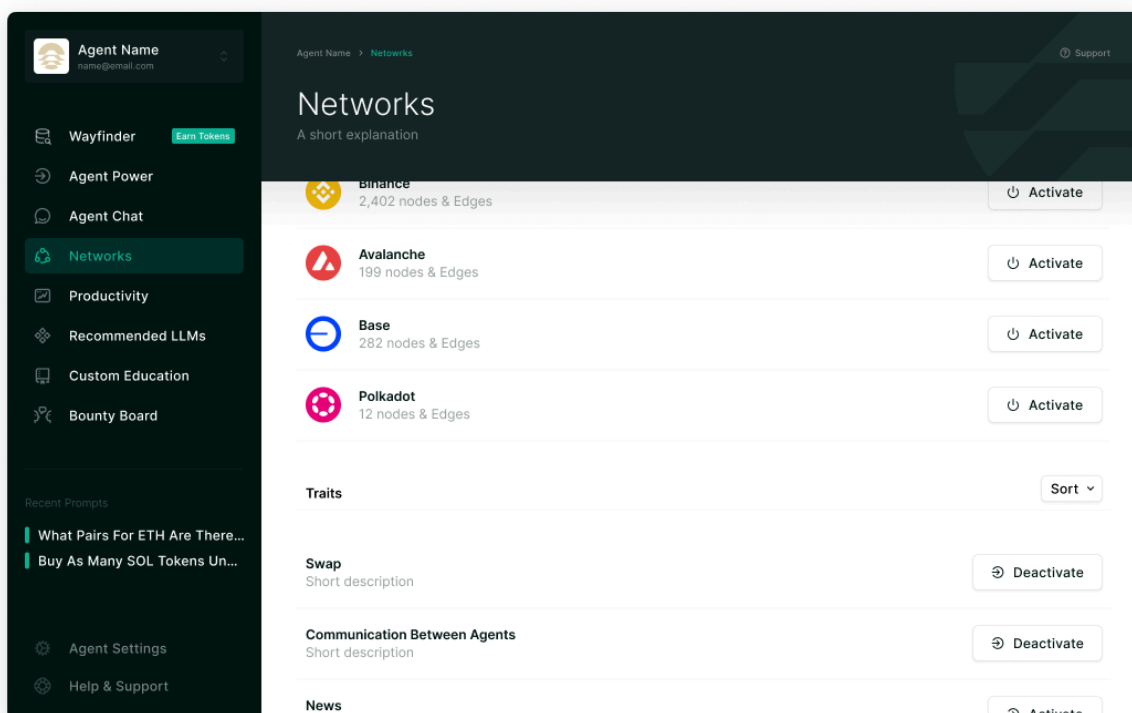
Agent Name
name@email.com

Wayfinder Earn Tokens
Agent Power
Agent Chat
Networks
Productivity
Recommended LLMs
Custom Education
Bounty Board

Recent Prompts
What Pairs For ETH Are There...
Buy As Many SOL Tokens Un...

Agent Settings
Help & Support

Agent Name > Netowrks

Support

Networks
A short explanation

Binance
2,402 nodes & Edges
Activate

Avalanche
199 nodes & Edges
Activate

Base
282 nodes & Edges
Activate

Polkadot
12 nodes & Edges
Activate

Traits
Sort

Swap
Short description
Deactivate

Communication Between Agents
Short description
Deactivate

News
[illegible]